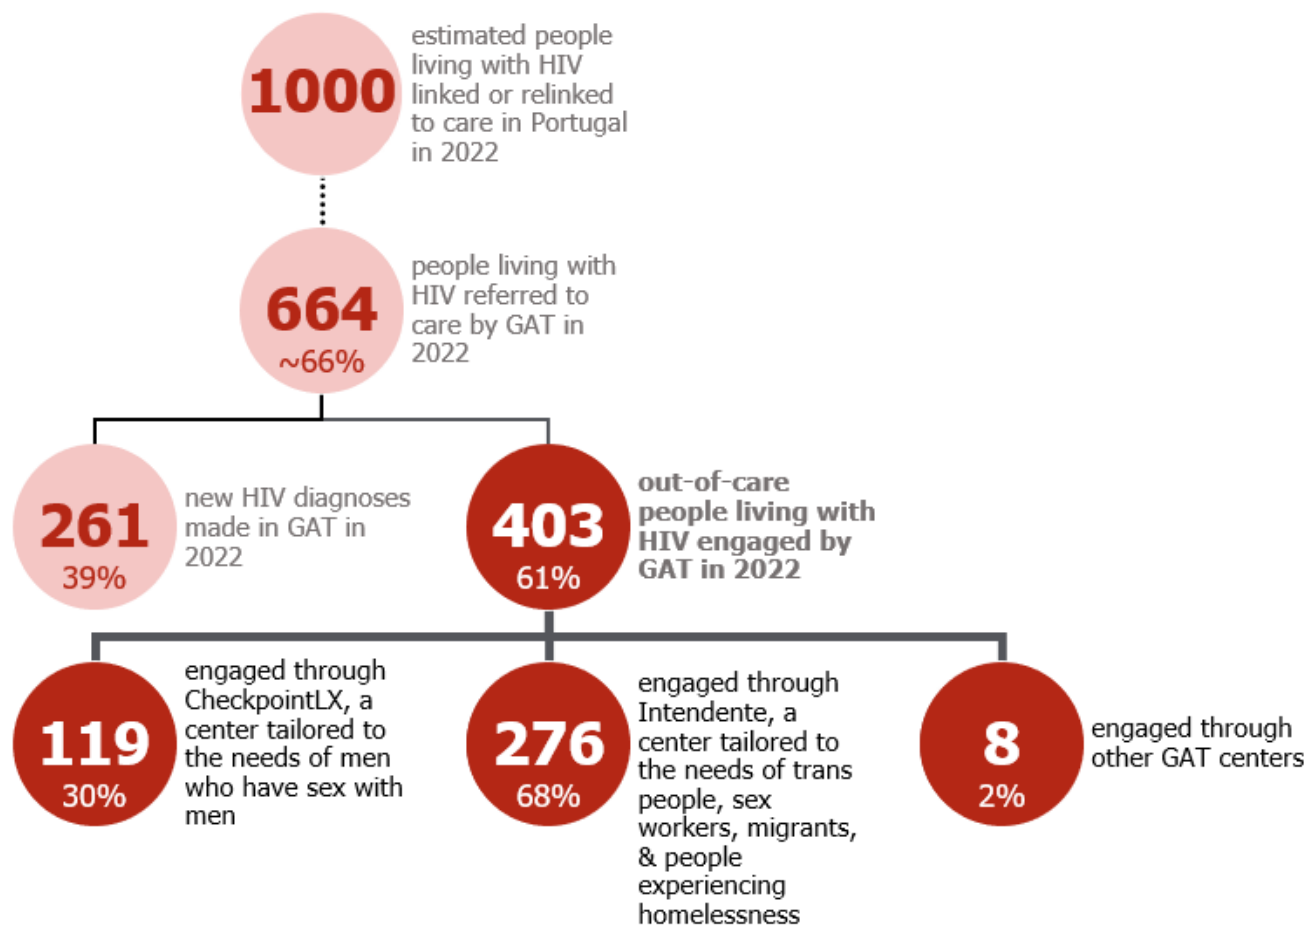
1000
estimated people living with HIV linked or relinked to care in Portugal in 2022

664
~66%
people living with HIV referred to care by GAT in 2022

261
39%
new HIV diagnoses made in GAT in 2022

403
61%
out-of-care people living with HIV engaged by GAT in 2022

119
30%
engaged through CheckpointLX, a center tailored to the needs of men who have sex with men

276
68%
engaged through Intendente, a center tailored to the needs of trans people, sex workers, migrants, & people experiencing homelessness

8
2%
engaged through other GAT centers